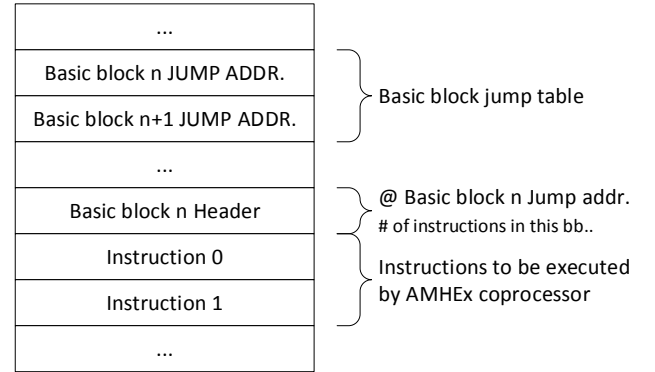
...

Basic block n JUMP ADDR.

Basic block n+1 JUMP ADDR.

...

Basic block n Header

Instruction 0

Instruction 1

...

Basic block jump table

@ Basic block n Jump addr.
# of instructions in this bb..

Instructions to be executed by AMHEx coprocessor